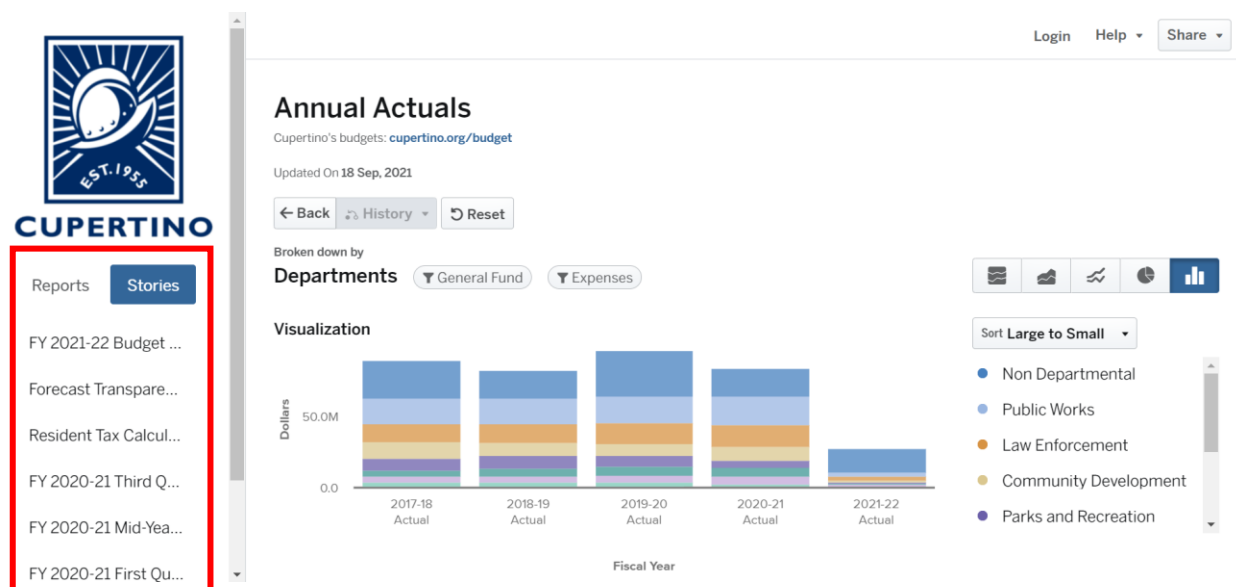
EST. 1955
CUPERTINO

Reports Stories

FY 2021-22 Budget ...
Forecast Transpare...
Resident Tax Calcul...
FY 2020-21 Third Q...
FY 2020-21 Mid-Yea...
FY 2020-21 First Qu...

Login Help Share

Annual Actuals

Cupertino's budgets: cupertino.org/budget

Updated On 18 Sep, 2021

← Back History Reset

Broken down by
Departments General Fund Expenses

Visualization

Sort Large to Small

Dollars
50.0M
0.0

2017-18 Actual
2018-19 Actual
2019-20 Actual
2020-21 Actual
2021-22 Actual

Fiscal Year

Non Departmental
Public Works
Law Enforcement
Community Development
Parks and Recreation